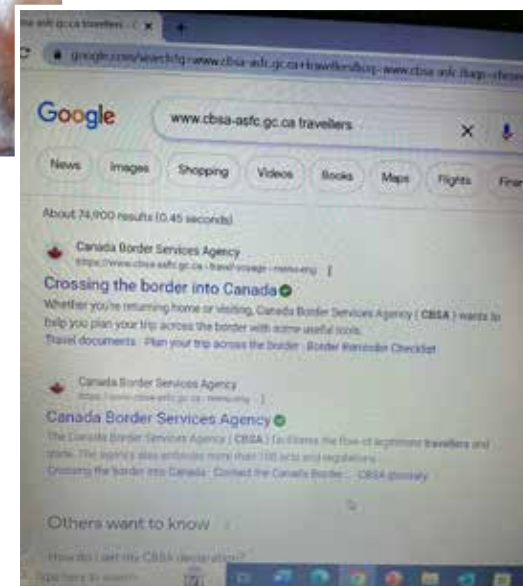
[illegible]asfc.gc.ca travellers - G ×

google.com/search?q=www.cbsa-asfc.gc.ca+travellers&oq=www.cbsa-asfc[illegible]

Google

www.cbsa-asfc.gc.ca travellers

News Images Shopping Videos Books Maps Flights Fina

About 74,900 results (0.45 seconds)

Canada Border Services Agency
https://www.cbsa-asfc.gc.ca › travel-voyage › menu-eng

Crossing the border into Canada

Whether you're returning home or visiting, Canada Border Services Agency ( CBSA ) wants to help you plan your trip across the border with some useful tools.
Travel documents · Plan your trip across the border · Border Reminder Checklist

Canada Border Services Agency
https://www.cbsa-asfc.gc.ca › menu-eng

Canada Border Services Agency

The Canada Border Services Agency ( CBSA ) facilitates the flow of legitimate travellers and trade. The agency also enforces more than 100 acts and regulations ...
Crossing the border into Canada · Contact the Canada Border ... · CBSA glossary

Others want to know

How do I get my CBSA declaration?

Type here to search